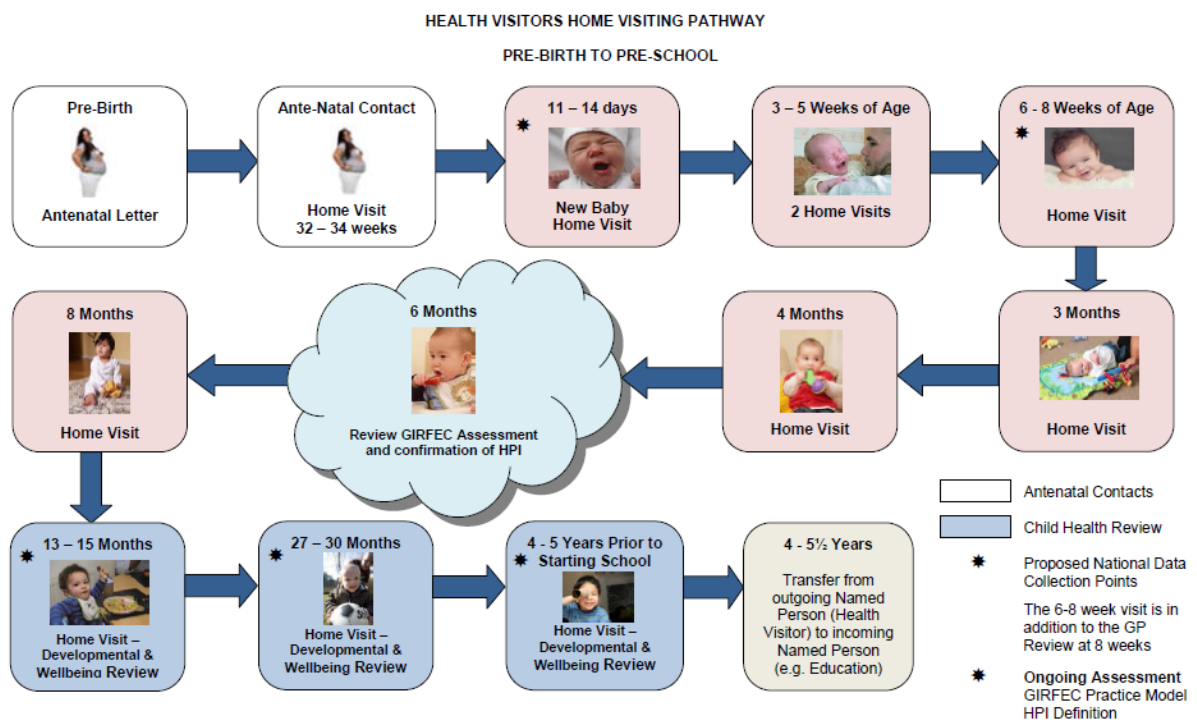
HEALTH VISITORS HOME VISITING PATHWAY

PRE-BIRTH TO PRE-SCHOOL

Pre-Birth
Antenatal Letter

Ante-Natal Contact
Home Visit
32 – 34 weeks

✸ 11 – 14 days
New Baby
Home Visit

3 – 5 Weeks of Age
2 Home Visits

✸ 6 - 8 Weeks of Age
Home Visit

3 Months
Home Visit

4 Months
Home Visit

6 Months
Review GIRFEC Assessment and confirmation of HPI

8 Months
Home Visit

✸ 13 – 15 Months
Home Visit – Developmental & Wellbeing Review

✸ 27 – 30 Months
Home Visit – Developmental & Wellbeing Review

✸ 4 - 5 Years Prior to Starting School
Home Visit – Developmental & Wellbeing Review

4 - 5½ Years
Transfer from outgoing Named Person (Health Visitor) to incoming Named Person (e.g. Education)

Antenatal Contacts

Child Health Review

✸ Proposed National Data Collection Points

The 6-8 week visit is in addition to the GP Review at 8 weeks

✸ Ongoing Assessment
GIRFEC Practice Model
HPI Definition